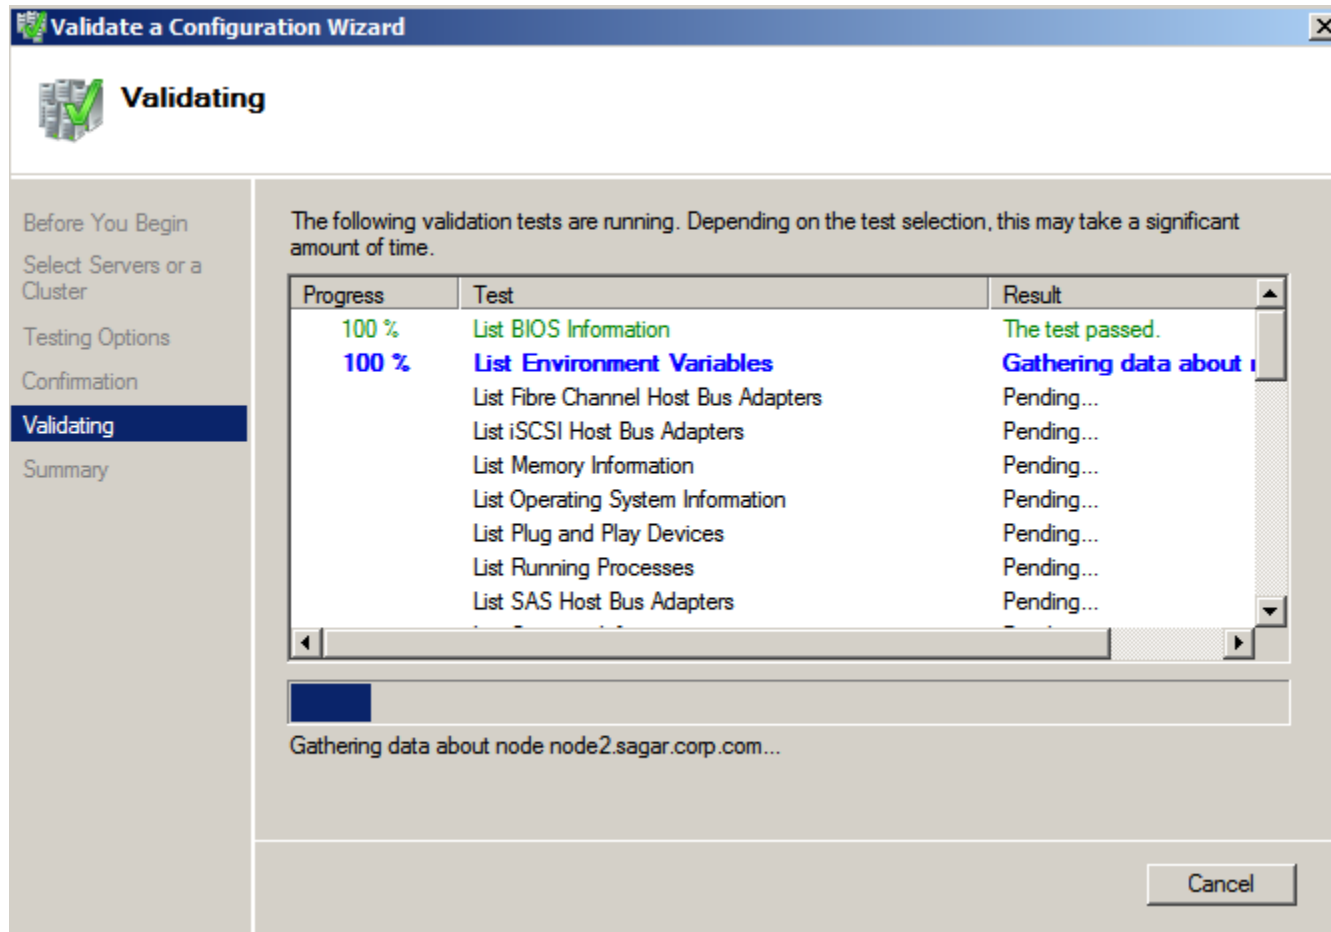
Validate a Configuration Wizard

Validating

Before You Begin
Select Servers or a Cluster
Testing Options
Confirmation
Validating
Summary

The following validation tests are running. Depending on the test selection, this may take a significant amount of time.

| Progress | Test | Result |
|---|---|---|
| 100 % | List BIOS Information | The test passed. |
| 100 % | List Environment Variables | Gathering data about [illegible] |
| | List Fibre Channel Host Bus Adapters | Pending... |
| | List iSCSI Host Bus Adapters | Pending... |
| | List Memory Information | Pending... |
| | List Operating System Information | Pending... |
| | List Plug and Play Devices | Pending... |
| | List Running Processes | Pending... |
| | List SAS Host Bus Adapters | Pending... |

Gathering data about node node2.sagar.corp.com...

Cancel